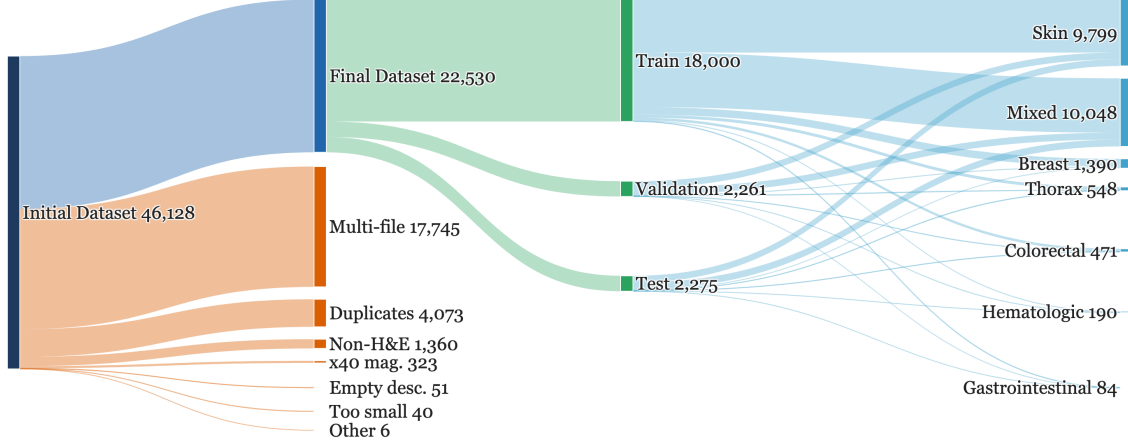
Initial Dataset 46,128

Final Dataset 22,530
Multi-file 17,745
Duplicates 4,073
Non-H&E 1,360
x40 mag. 323
Empty desc. 51
Too small 40
Other 6

Train 18,000
Validation 2,261
Test 2,275

Skin 9,799
Mixed 10,048
Breast 1,390
Thorax 548
Colorectal 471
Hematologic 190
Gastrointestinal 84